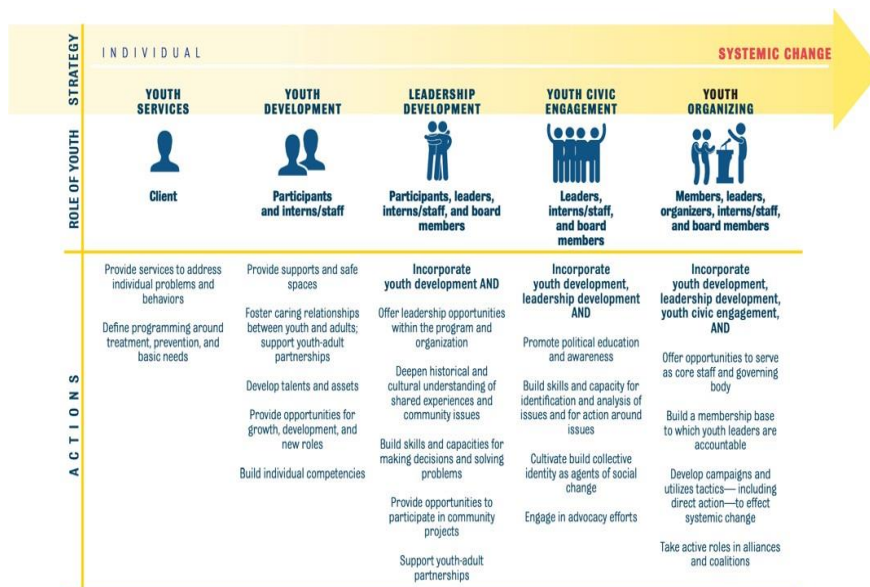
STRATEGY

INDIVIDUAL

SYSTEMIC CHANGE

YOUTH SERVICES

YOUTH DEVELOPMENT

LEADERSHIP DEVELOPMENT

YOUTH CIVIC ENGAGEMENT

YOUTH ORGANIZING

ROLE OF YOUTH

Client

Participants and interns/staff

Participants, leaders, interns/staff, and board members

Leaders, interns/staff, and board members

Members, leaders, organizers, interns/staff, and board members

ACTIONS

Provide services to address individual problems and behaviors

Define programming around treatment, prevention, and basic needs

Provide supports and safe spaces

Foster caring relationships between youth and adults; support youth-adult partnerships

Develop talents and assets

Provide opportunities for growth, development, and new roles

Build individual competencies

Incorporate youth development AND

Offer leadership opportunities within the program and organization

Deepen historical and cultural understanding of shared experiences and community issues

Build skills and capacities for making decisions and solving problems

Provide opportunities to participate in community projects

Support youth-adult partnerships

Incorporate youth development, leadership development AND

Promote political education and awareness

Build skills and capacity for identification and analysis of issues and for action around issues

Cultivate build collective identity as agents of social change

Engage in advocacy efforts

Incorporate youth development, leadership development, youth civic engagement, AND

Offer opportunities to serve as core staff and governing body

Build a membership base to which youth leaders are accountable

Develop campaigns and utilizes tactics— including direct action—to effect systemic change

Take active roles in alliances and coalitions